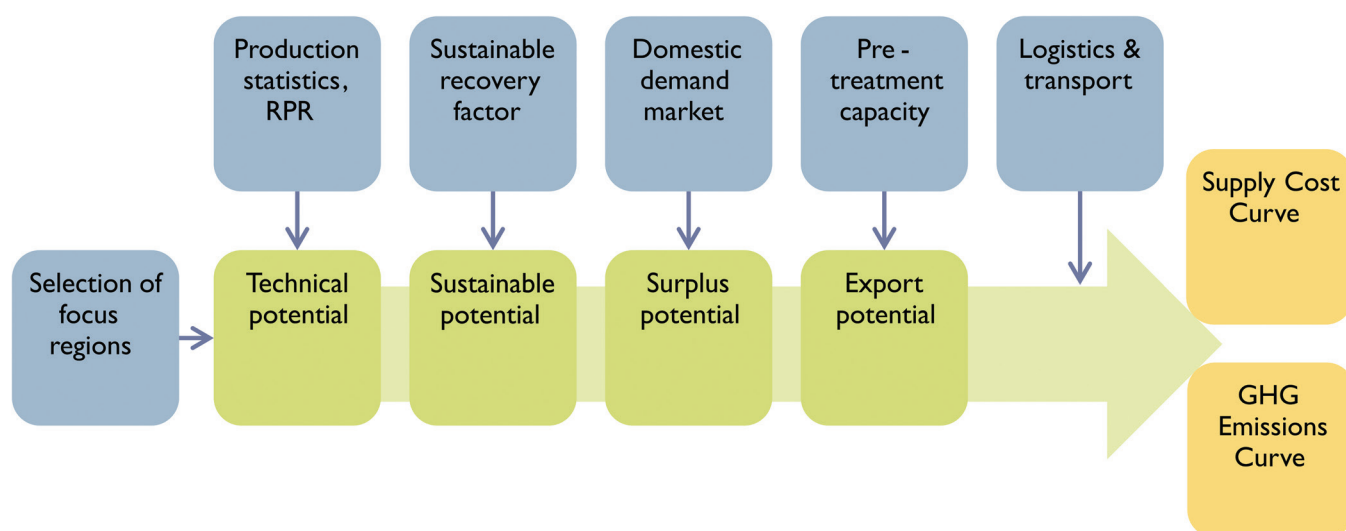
Production statistics, RPR

Sustainable recovery factor

Domestic demand market

Pre - treatment capacity

Logistics & transport

Selection of focus regions

Technical potential

Sustainable potential

Surplus potential

Export potential

Supply Cost Curve

GHG Emissions Curve